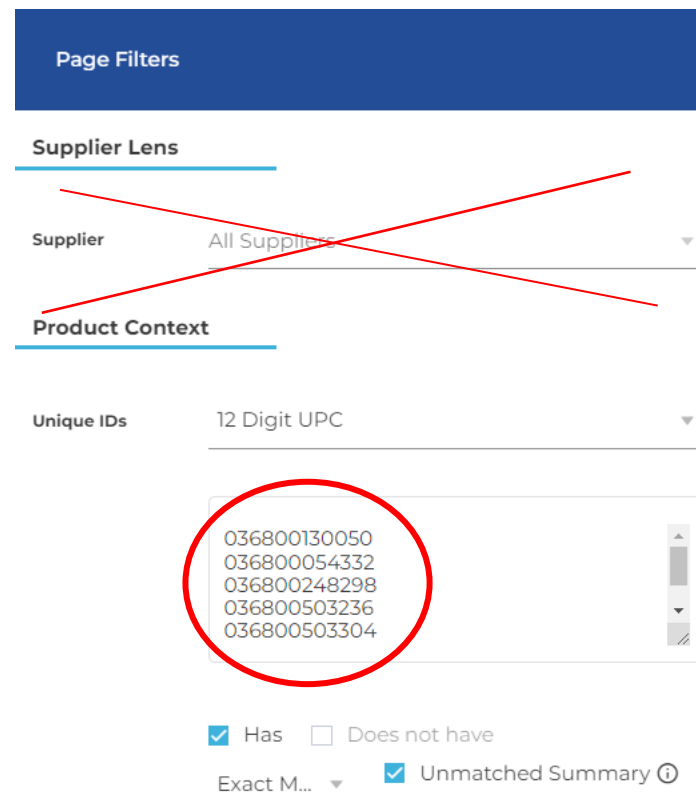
Page Filters

Supplier Lens

Supplier
All Suppliers

Product Context

Unique IDs
12 Digit UPC

036800130050
036800054332
036800248298
036800503236
036800503304

Has
Does not have

Exact M...
Unmatched Summary